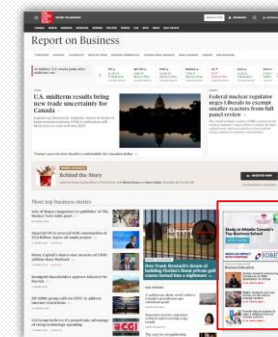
Report on Business

U.S. midterm results bring new trade uncertainty for Canada

Federal receiver urges Liberals to exempt smaller reactors from full panel review

Behind the Story

More top business stories

How Frank Stronach's dream of building Florida's best private golf course turned into a nightmare

SOBEY

CGI